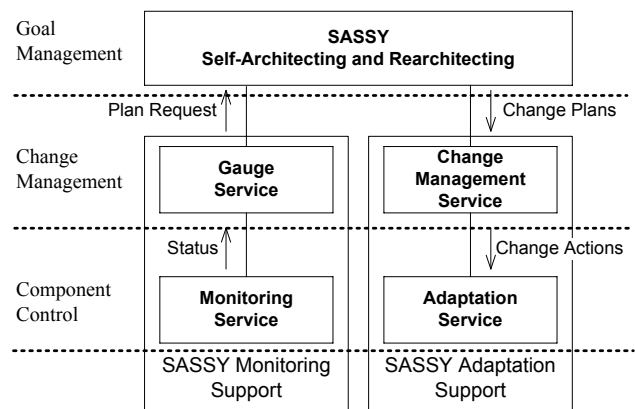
Goal Management

SASSY
Self-Architecting and Rearchitecting

Plan Request

Change Plans

Change Management

Gauge Service

Change Management Service

Status

Change Actions

Component Control

Monitoring Service

Adaptation Service

SASSY Monitoring Support

SASSY Adaptation Support